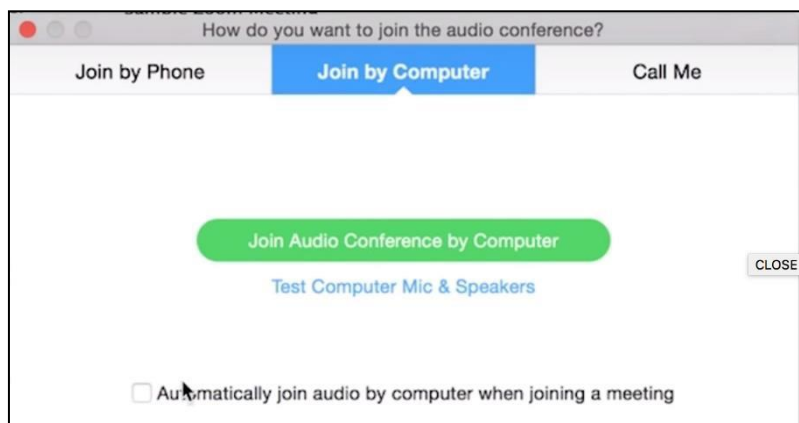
How do you want to join the audio conference?

Join by Phone

Join by Computer

Call Me

Join Audio Conference by Computer

Test Computer Mic & Speakers

CLOSE

Automatically join audio by computer when joining a meeting